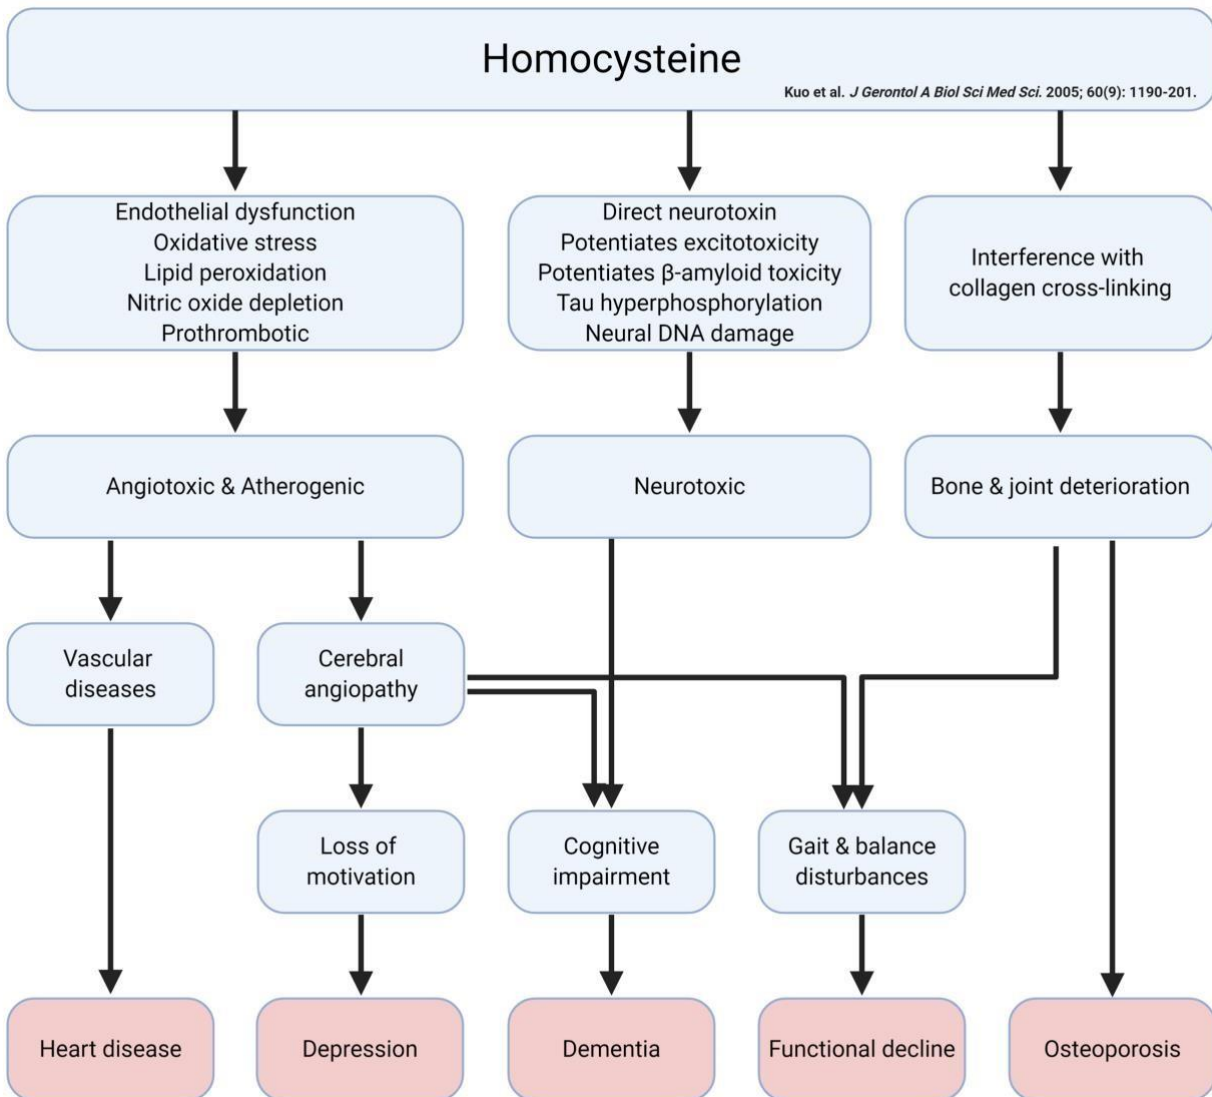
Homocysteine

Kuo et al. J Gerontol A Biol Sci Med Sci. 2005; 60(9): 1190-201.

Endothelial dysfunction
Oxidative stress
Lipid peroxidation
Nitric oxide depletion
Prothrombotic

Direct neurotoxin
Potentiates excitotoxicity
Potentiates β-amyloid toxicity
Tau hyperphosphorylation
Neural DNA damage

Interference with collagen cross-linking

Angiotoxic & Atherogenic

Neurotoxic

Bone & joint deterioration

Vascular diseases

Cerebral angiopathy

Loss of motivation

Cognitive impairment

Gait & balance disturbances

Heart disease

Depression

Dementia

Functional decline

Osteoporosis